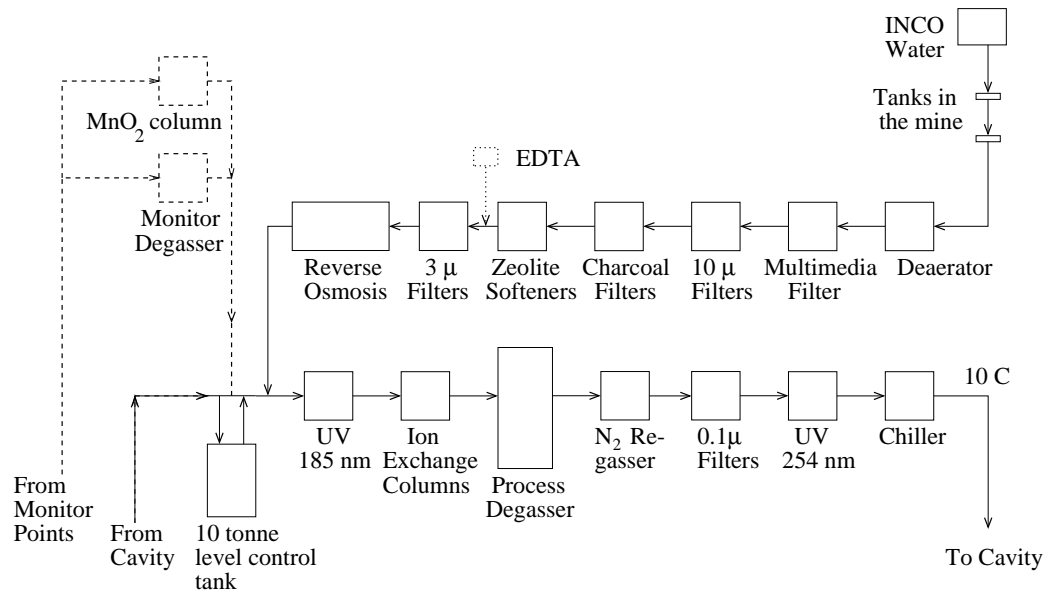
INCO Water

Tanks in the mine

$MnO_2$ column

EDTA

Monitor Degasser

Reverse Osmosis

3 $\mu$ Filters

Zeolite Softeners

Charcoal Filters

10 $\mu$ Filters

Multimedia Filter

Deaerator

10 C

UV 185 nm

Ion Exchange Columns

Process Degasser

$N_2$ Regasser

0.1$\mu$ Filters

UV 254 nm

Chiller

From Monitor Points

From Cavity

10 tonne level control tank

To Cavity